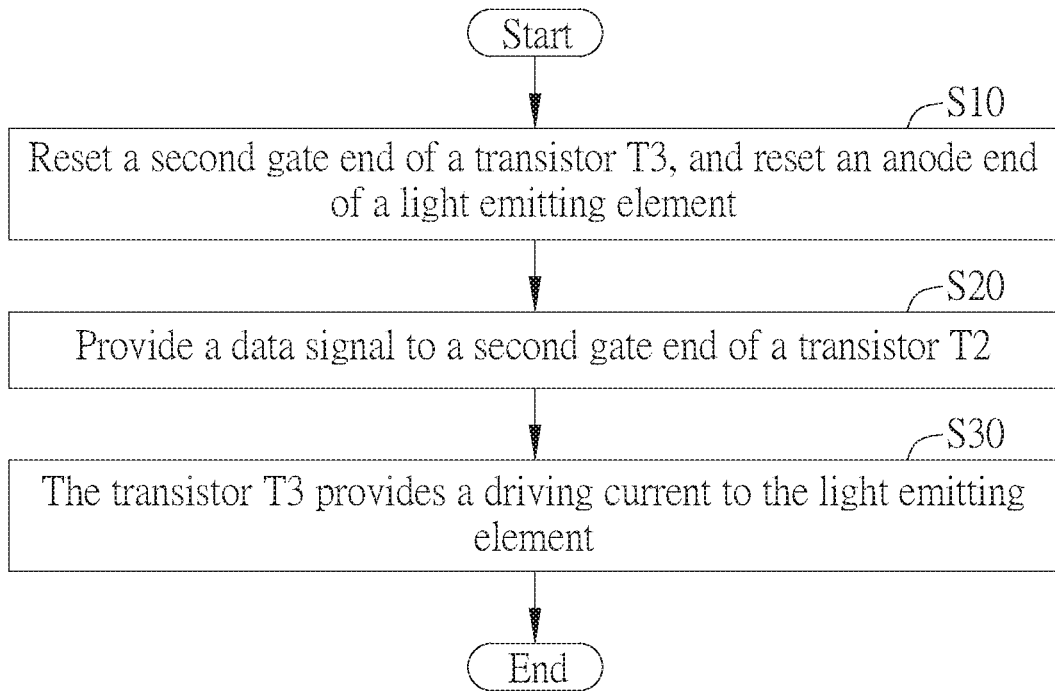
Start

S10

Reset a second gate end of a transistor T3, and reset an anode end of a light emitting element

S20

Provide a data signal to a second gate end of a transistor T2

S30

The transistor T3 provides a driving current to the light emitting element

End